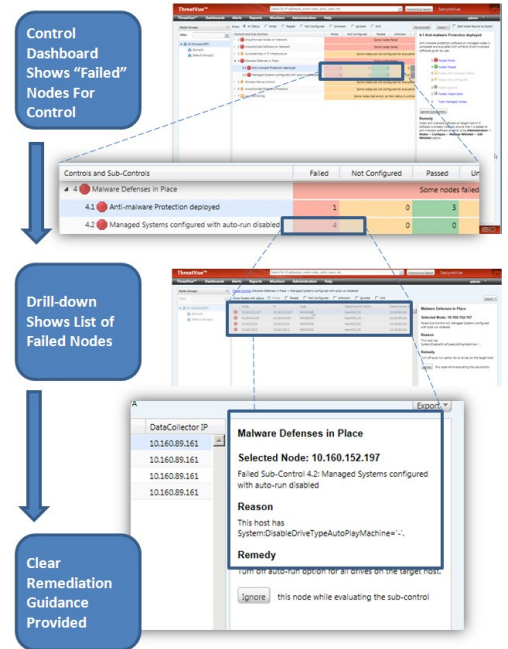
Control Dashboard Shows "Failed" Nodes For Control

ThreatView™

| Controls and Sub-Controls | Failed | Not Configured | Passed | Un |
|---|---|---|---|---|
| 4 Malware Defenses in Place | | | Some nodes failed | |
| 4.1 Anti-malware Protection deployed | 1 | 0 | 3 | |
| 4.2 Managed Systems configured with auto-run disabled | 4 | 0 | 0 | |

Drill-down Shows List of Failed Nodes

ThreatView™

Export

DataCollector IP
10.160.89.161
10.160.89.161
10.160.89.161
10.160.89.161

Malware Defenses in Place

Selected Node: 10.160.152.197

Failed Sub-Control 4.2: Managed Systems configured with auto-run disabled

Reason

This host has System:DisableDriveTypeAutoPlayMachine='-'.

Remedy

Turn off auto-run option for all drives on the target host.

Ignore this node while evaluating the sub-control

Clear Remediation Guidance Provided